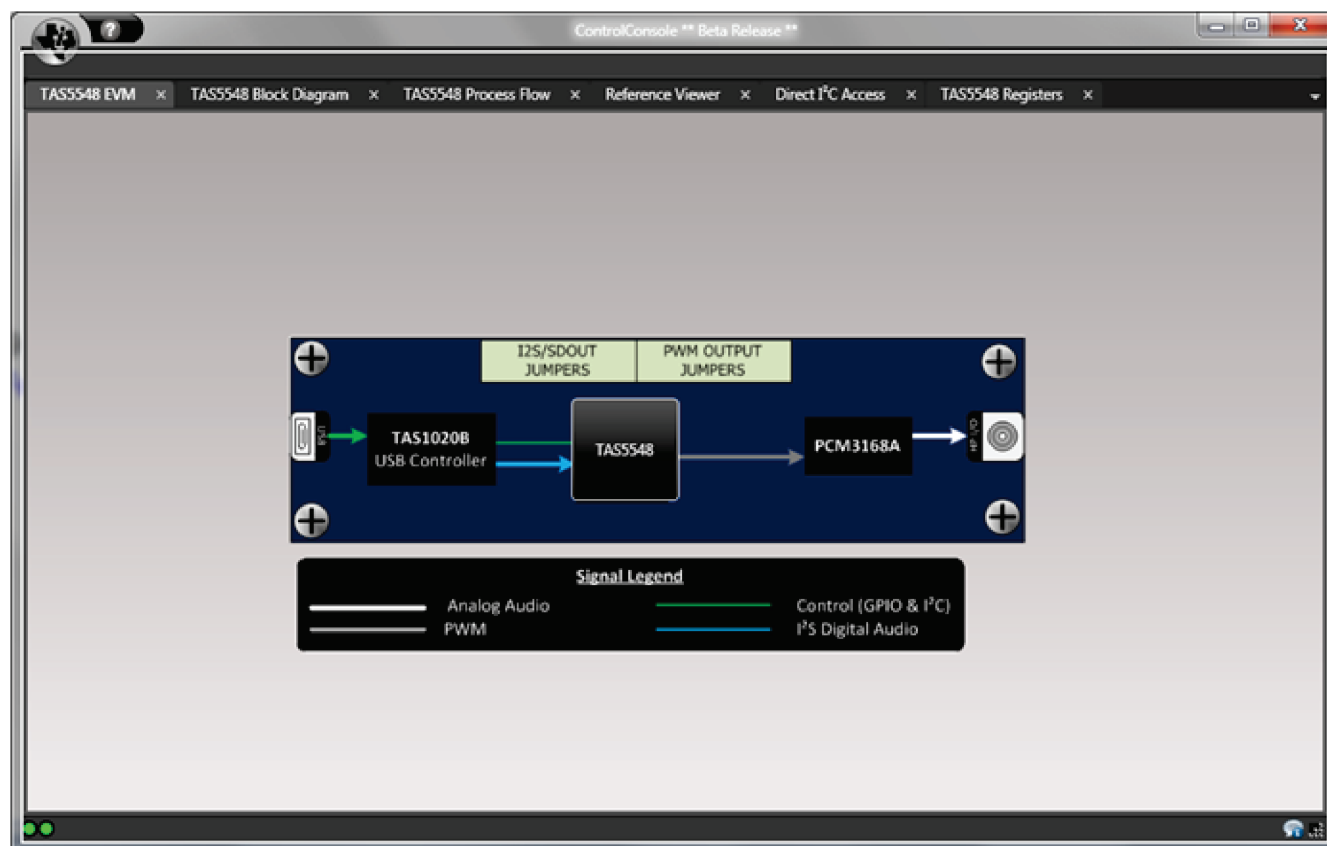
?

ControlConsole ** Beta Release **

TAS5548 EVM ×
TAS5548 Block Diagram ×
TAS5548 Process Flow ×
Reference Viewer ×
Direct I$^2$C Access ×
TAS5548 Registers ×

I2S/SDOUT JUMPERS
PWM OUTPUT JUMPERS

USB
TAS1020B
USB Controller
TAS5548
PCM3168A
HP I/O

Signal Legend
Analog Audio
PWM
Control (GPIO & I$^2$C)
I$^2$S Digital Audio